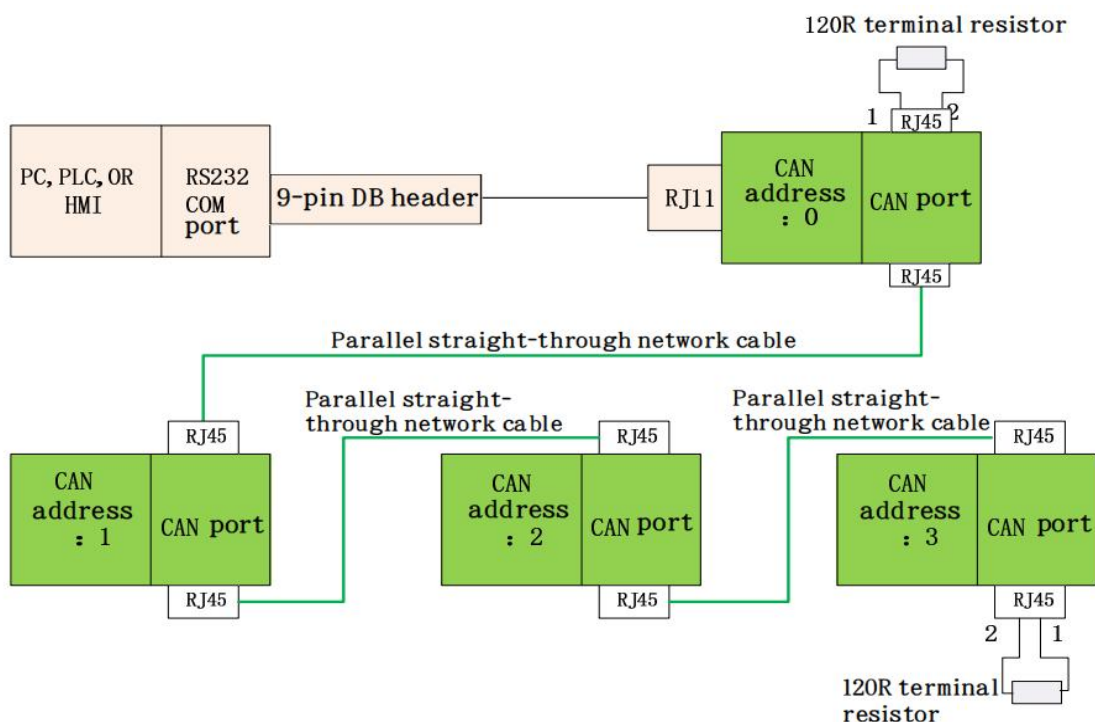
120R terminal resistor

1 RJ45 2

PC, PLC, OR HMI

RS232 COM port

9-pin DB header

RJ11

CAN address : 0

CAN port

RJ45

Parallel straight-through network cable

RJ45

CAN address : 1

CAN port

RJ45

Parallel straight-through network cable

RJ45

CAN address : 2

CAN port

RJ45

Parallel straight-through network cable

RJ45

CAN address : 3

CAN port

RJ45

2 1

120R terminal resistor